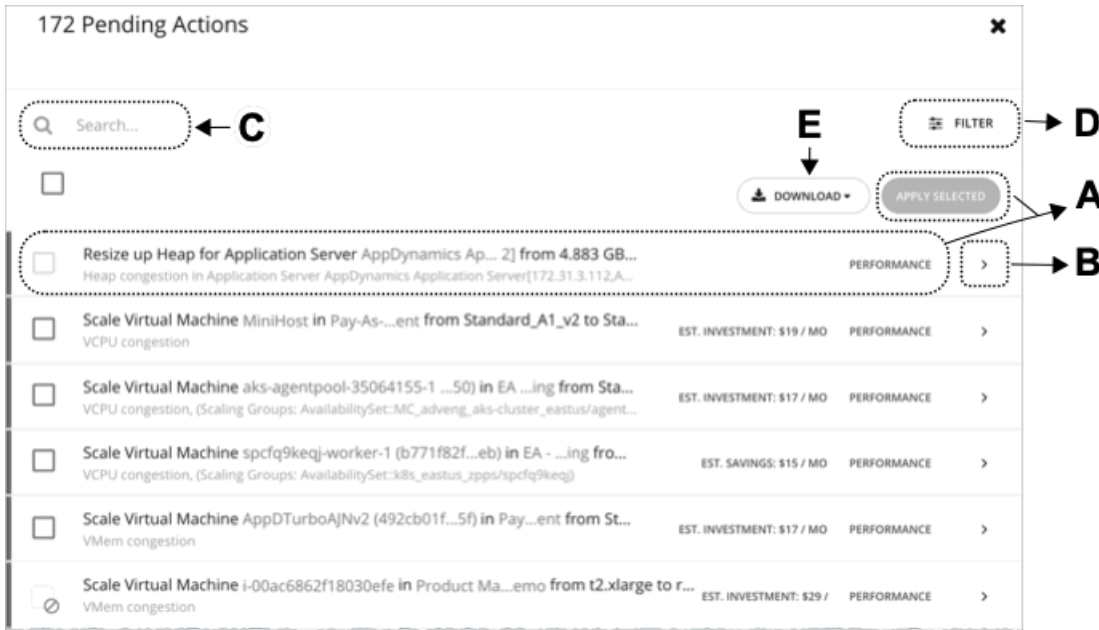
172 Pending Actions

Search...

C

E

FILTER

D

DOWNLOAD

APPLY SELECTED

A

Resize up Heap for Application Server AppDynamics Ap... 2] from 4.883 GB...
Heap congestion in Application Server AppDynamics Application Server[172.31.3.112,A...

PERFORMANCE

B

Scale Virtual Machine MiniHost in Pay-As-...ent from Standard_A1_v2 to Sta...
VCPU congestion

EST. INVESTMENT: $19 / MO PERFORMANCE

Scale Virtual Machine aks-agentpool-35064155-1 ...50) in EA ...ing from Sta...
VCPU congestion, (Scaling Groups: AvailabilitySet::MC_adveng_aks-cluster_eastus/agent...

EST. INVESTMENT: $17 / MO PERFORMANCE

Scale Virtual Machine spcfq9keqj-worker-1 (b771f82f...eb) in EA - ...ing fro...
VCPU congestion, (Scaling Groups: AvailabilitySet::k8s_eastus_zpps/spcfq9keqj)

EST. SAVINGS: $15 / MO PERFORMANCE

Scale Virtual Machine AppDTurboAJNv2 (492cb01f...5f) in Pay...ent from St...
VMem congestion

EST. INVESTMENT: $17 / MO PERFORMANCE

Scale Virtual Machine i-00ac6862f18030efe in Product Ma...emo from t2.xlarge to r...
VMem congestion

EST. INVESTMENT: $29 / PERFORMANCE